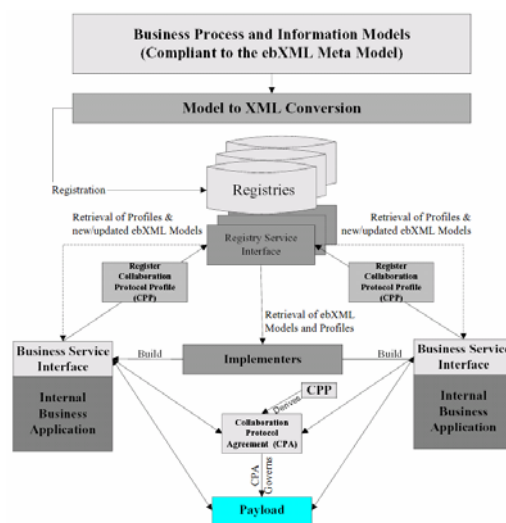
Business Process and Information Models (Compliant to the ebXML Meta Model)

Model to XML Conversion

Registration

Registries

Retrieval of Profiles & new/updated ebXML Models

Retrieval of Profiles & new/updated ebXML Models

Registry Service Interface

Register Collaboration Protocol Profile (CPP)

Register Collaboration Protocol Profile (CPP)

Retrieval of ebXML Models and Profiles

Business Service Interface

Internal Business Application

Build

Implementers

Build

Business Service Interface

Internal Business Application

CPP

Derives

Collaboration Protocol Agreement (CPA)

CPA Governs

Payload